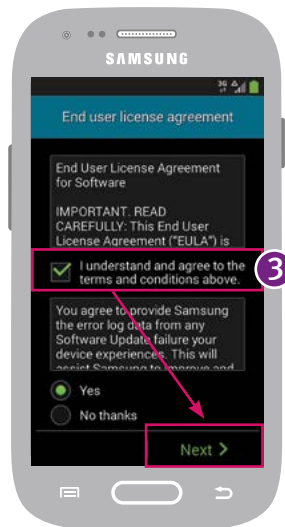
SAMSUNG

3G

End user license agreement

End User License Agreement for Software

IMPORTANT. READ CAREFULLY: This End User License Agreement ("EULA") is

I understand and agree to the terms and conditions above.

3

You agree to provide Samsung the error log data from any Software Update failure your device experiences. This will assist Samsung to improve and

Yes

No thanks

Next